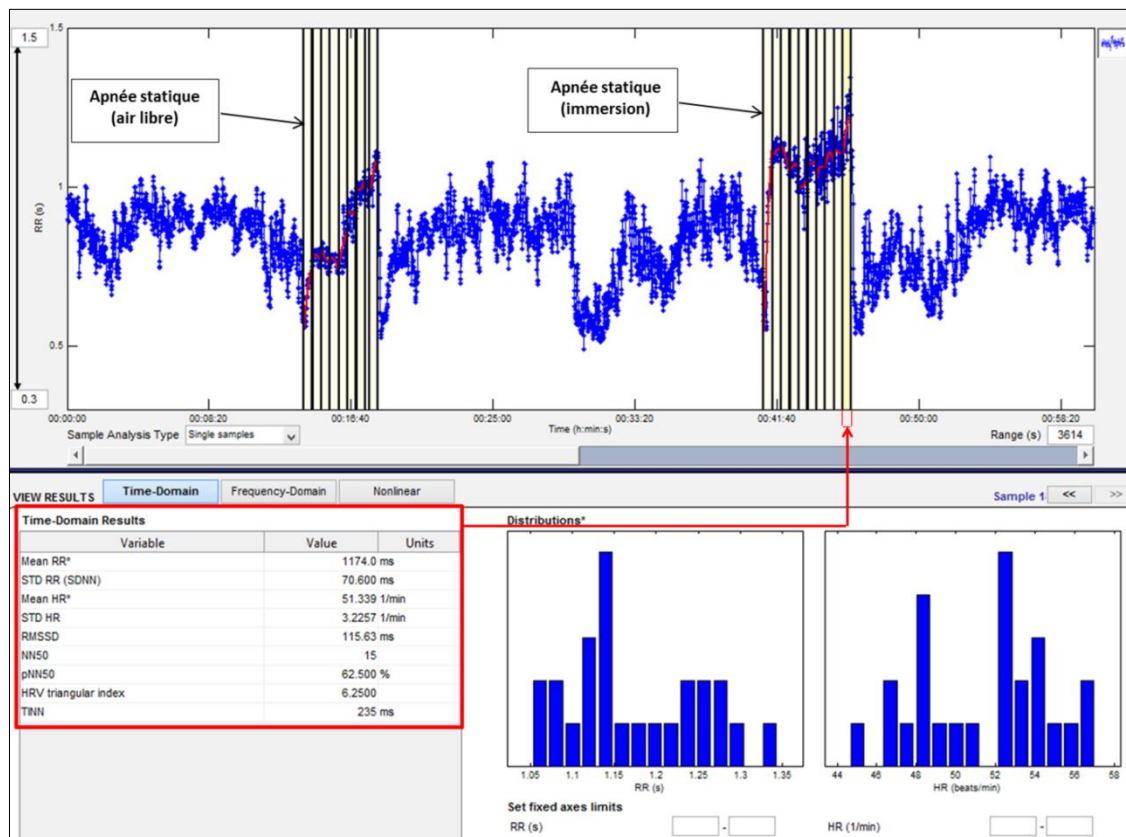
1.5

1.5

Apnée statique (air libre)

Apnée statique (immersion)

RR (s)

1

0.5

0.3

00:00:00 00:08:20 00:16:40 00:25:00 00:33:20 00:41:40 00:50:00 00:58:20

Time (h:min:s)

Sample Analysis Type Single samples

Range (s) 3614

VIEW RESULTS

Time-Domain Frequency-Domain Nonlinear

Sample 1 << >>

Time-Domain Results

| Variable | Value | Units |
|---|---|---|
| Mean RR* | 1174.0 | ms |
| STD RR (SDNN) | 70.600 | ms |
| Mean HR* | 51.339 | 1/min |
| STD HR | 3.2257 | 1/min |
| RMSSD | 115.63 | ms |
| NN50 | 15 | |
| pNN50 | 62.500 | % |
| HRV triangular index | 6.2500 | |
| TINN | 235 | ms |

Distributions*

1.05 1.1 1.15 1.2 1.25 1.3 1.35

RR (s)

44 46 48 50 52 54 56

HR (beats/min)

Set fixed axes limits

RR (s) -

HR (1/min) -